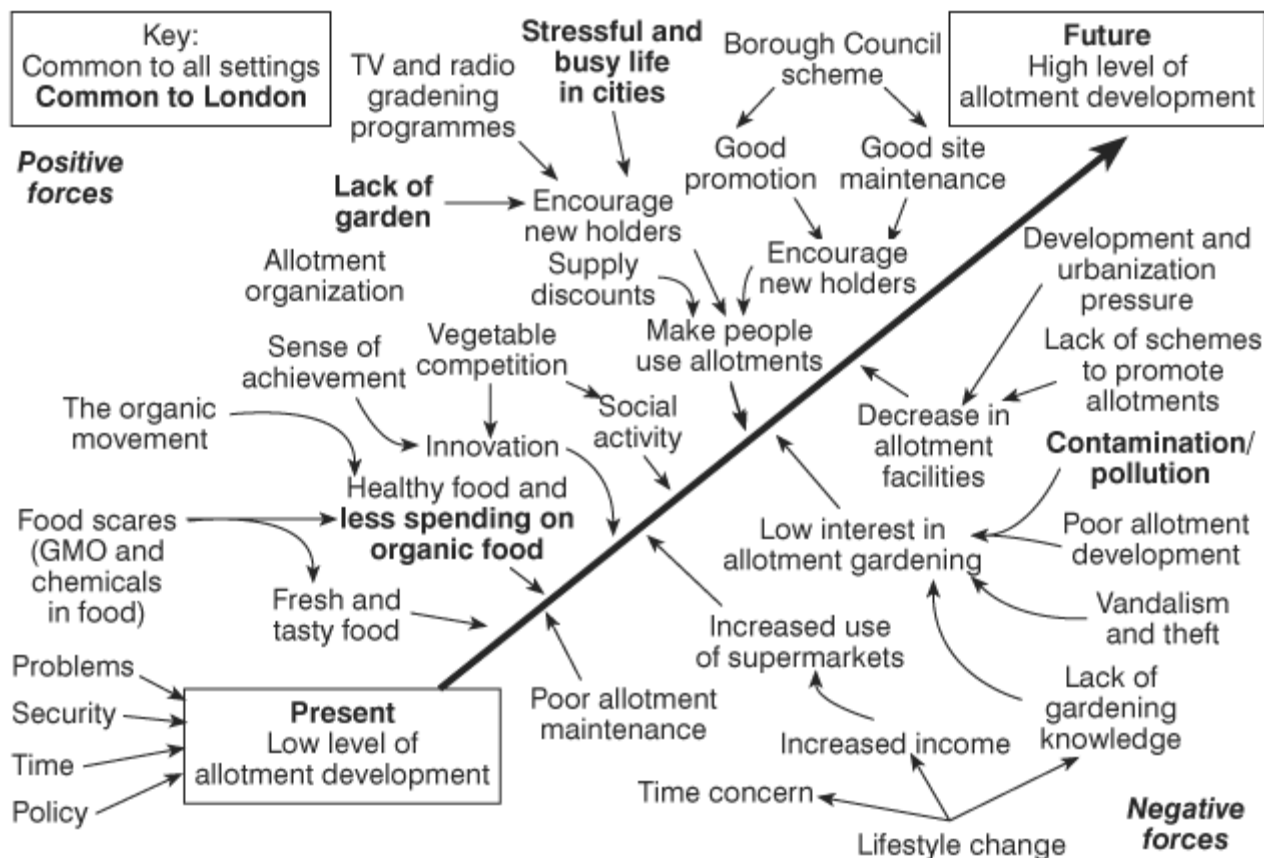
Key:
Common to all settings
**Common to London**

TV and radio gradening programmes

**Stressful and busy life in cities**

Borough Council scheme

**Future**
High level of allotment development

*Positive forces*

Good promotion

Good site maintenance

**Lack of garden**

Encourage new holders

Encourage new holders

Allotment organization

Supply discounts

Development and urbanization pressure

Make people use allotments

Sense of achievement

Vegetable competition

Lack of schemes to promote allotments

The organic movement

Social activity

Decrease in allotment facilities

Innovation

**Contamination/ pollution**

Healthy food and **less spending on organic food**

Food scares (GMO and chemicals in food)

Low interest in allotment gardening

Poor allotment development

Fresh and tasty food

Vandalism and theft

Increased use of supermarkets

Problems

Security

Time

Policy

**Present**
Low level of allotment development

Poor allotment maintenance

Lack of gardening knowledge

Increased income

Time concern

Lifestyle change

*Negative forces*